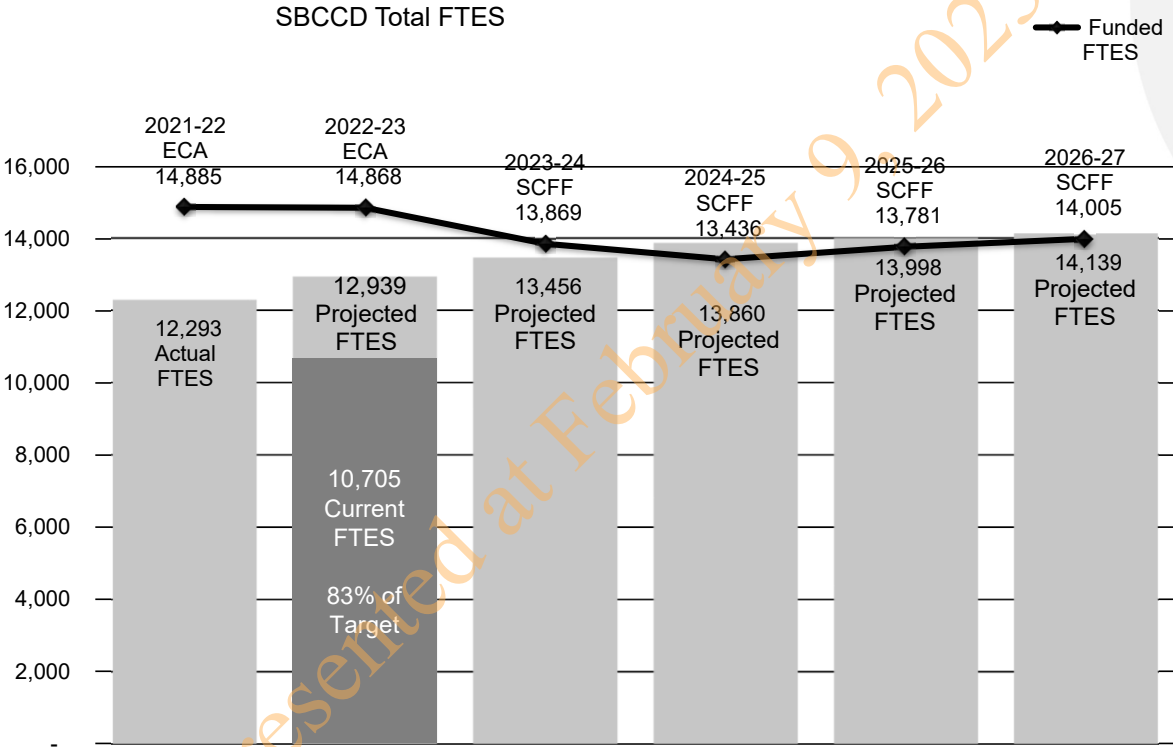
SBCCD Total FTES

Funded FTES

16,000
14,000
12,000
10,000
8,000
6,000
4,000
2,000
-

2021-22 ECA 14,885

2022-23 ECA 14,868

2023-24 SCFF 13,869

2024-25 SCFF 13,436

2025-26 SCFF 13,781

2026-27 SCFF 14,005

12,293 Actual FTES

12,939 Projected FTES

10,705 Current FTES

83% of Target

13,456 Projected FTES

13,860 Projected FTES

13,998 Projected FTES

14,139 Projected FTES

esented at February 9, 2023